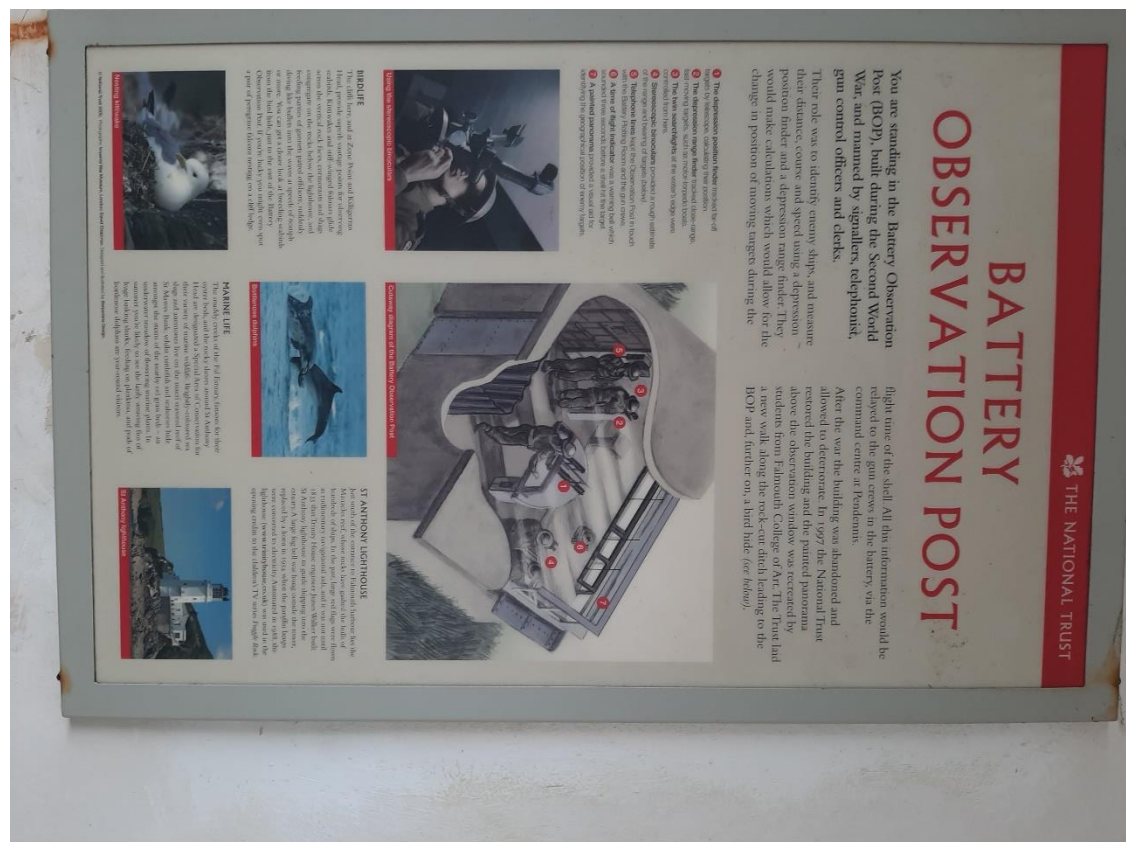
THE NATIONAL TRUST

BATTERY OBSERVATION POST

You are standing in the Battery Observation Post (BOP), built during the Second World War, and manned by signallers, telephonist, gun control officers and clerks.

Their role was to identify enemy ships, and measure their distance, course and speed using a depression position finder and a depression range finder. They would make calculations which would allow for the change in position of moving targets during the flight time of the shell. All this information would be relayed to the gun crews in the battery, via the command centre at Pendennis.

After the war the building was abandoned and allowed to deteriorate. In 1997 the National Trust restored the building and the painted panorama above the observation window was recreated by students from Falmouth College of Art. The Trust laid a new walk along the rock-cut ditch leading to the BOP and further on, a bird hide (see below).

1 The depression position finder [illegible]
2 The depression range finder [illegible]
3 The twin searchlights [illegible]
4 Stereoscopic binoculars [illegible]
5 Telephone lines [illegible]
6 A time of flight indicator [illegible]
7 A painted panorama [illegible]

Using the stereoscopic binoculars

Cutaway diagram of the Battery Observation Post

BIRDLIFE
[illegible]

Nesting kittiwakes

MARINE LIFE
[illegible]

Bottlenose dolphins

ST ANTHONY LIGHTHOUSE
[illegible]

St Anthony lighthouse

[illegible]